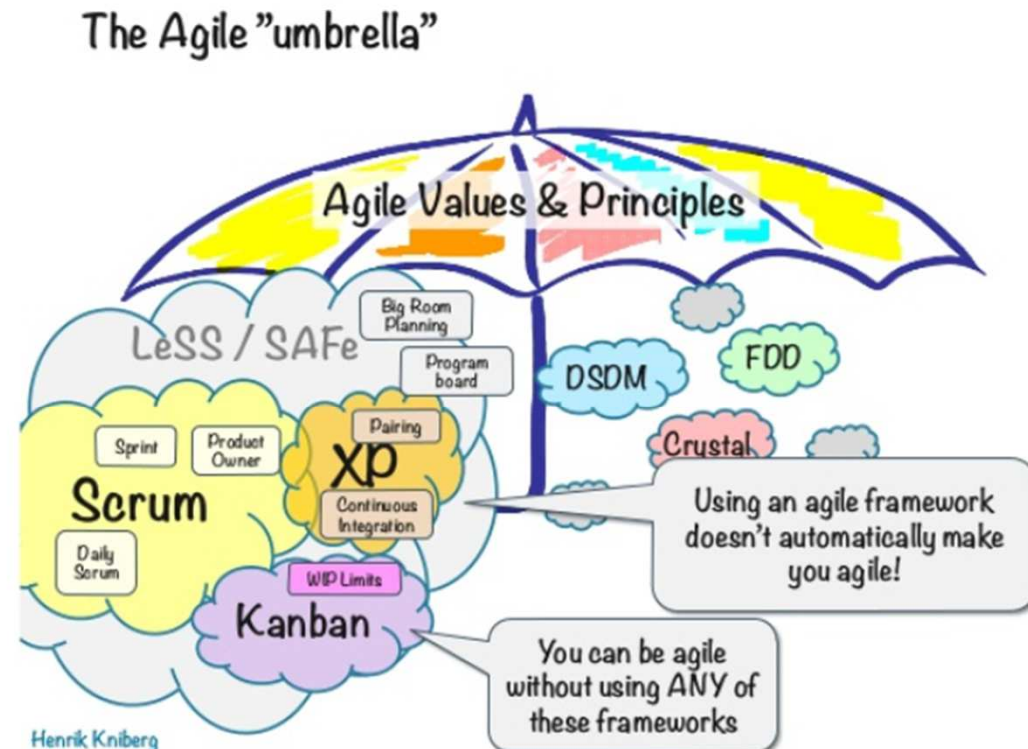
The Agile "umbrella"

Agile Values & Principles

LeSS / SAFe

Big Room Planning

Program board

DSDM

FDD

Pairing

XP

Crystal

Sprint

Product Owner

Scrum

Continuous Integration

Daily Scrum

WIP Limits

Kanban

Using an agile framework doesn't automatically make you agile!

You can be agile without using ANY of these frameworks

Henrik Kniberg